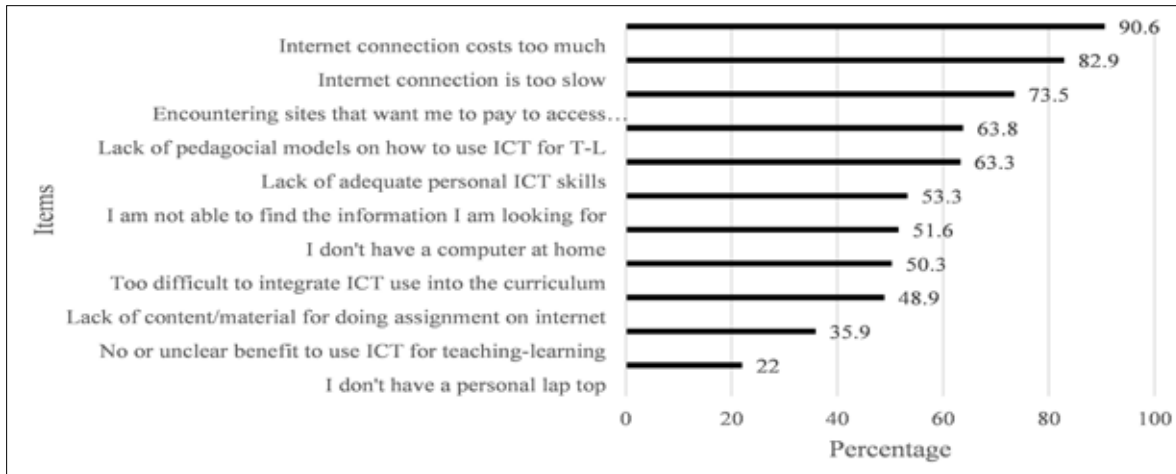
Items

Internet connection costs too much
Internet connection is too slow
Encountering sites that want me to pay to access…
Lack of pedagocial models on how to use ICT for T-L
Lack of adequate personal ICT skills
I am not able to find the information I am looking for
I don't have a computer at home
Too difficult to integrate ICT use into the curriculum
Lack of content/material for doing assignment on internet
No or unclear benefit to use ICT for teaching-learning
I don't have a personal lap top

90.6
82.9
73.5
63.8
63.3
53.3
51.6
50.3
48.9
35.9
22

0 20 40 60 80 100
Percentage